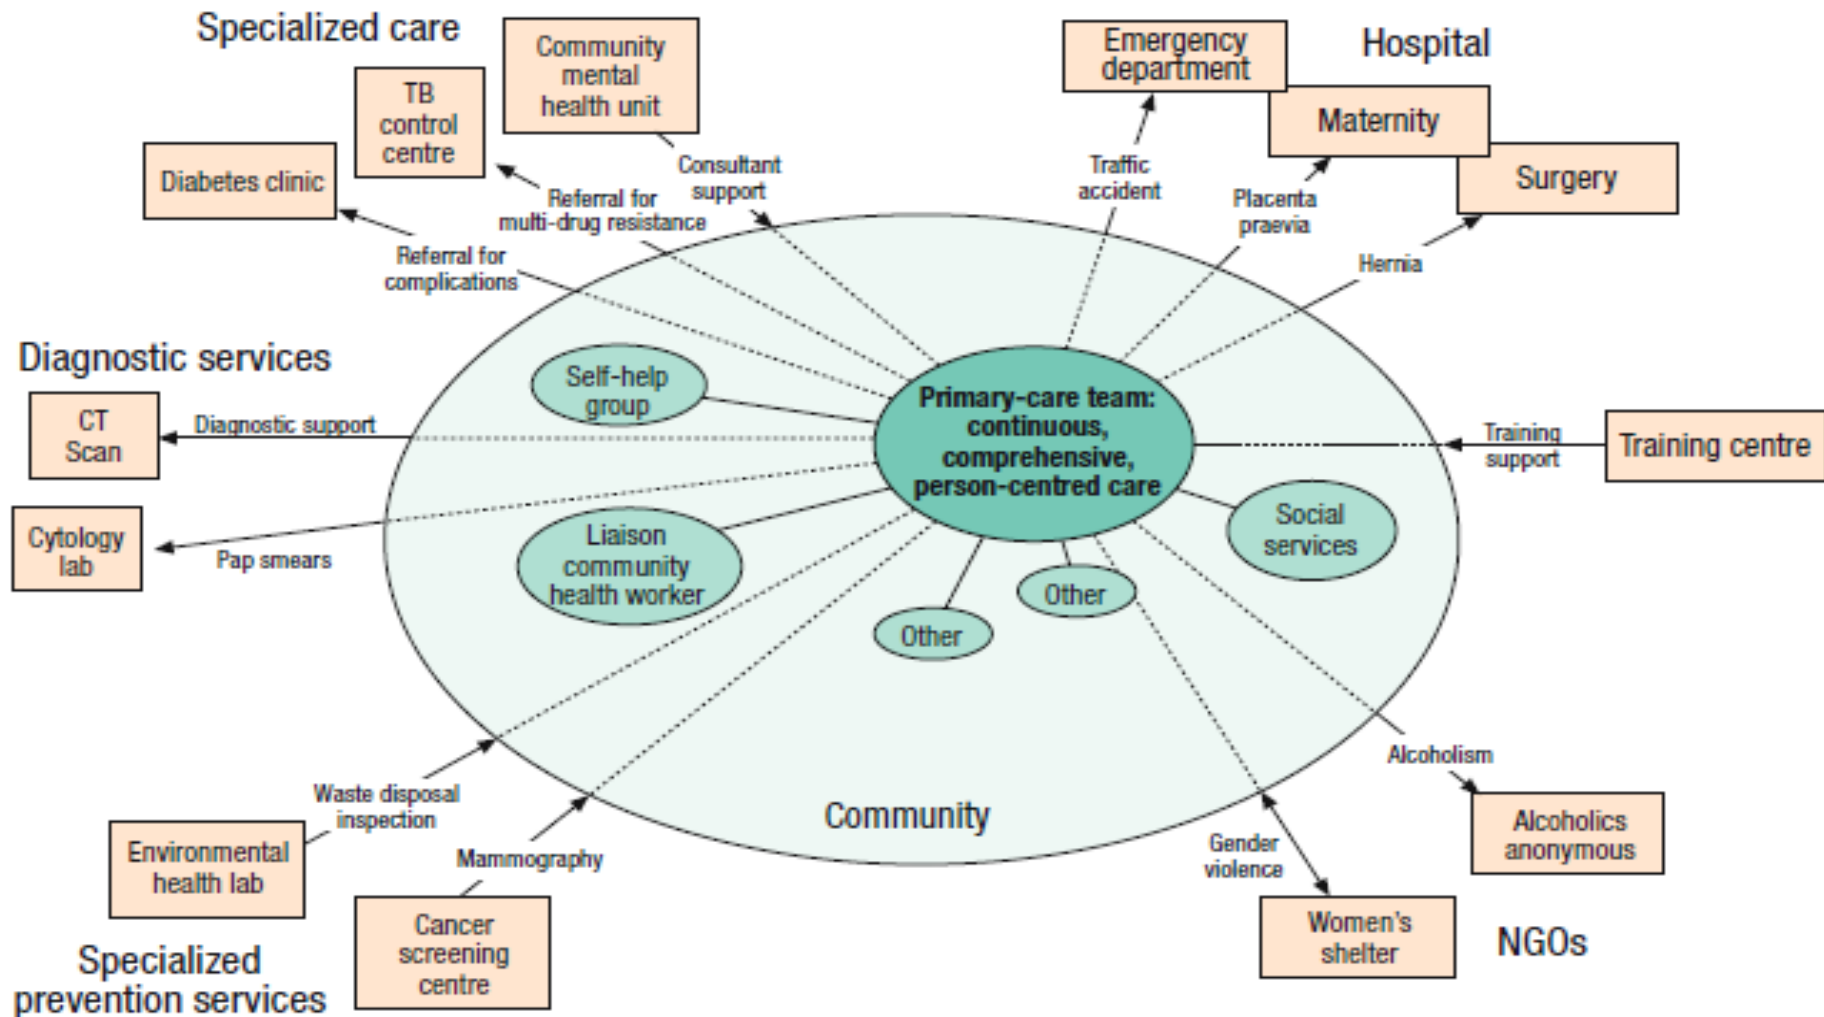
Specialized care

TB control centre

Community mental health unit

Diabetes clinic

Consultant support

Referral for multi-drug resistance

Referral for complications

Emergency department

Hospital

Maternity

Surgery

Traffic accident

Placenta praevia

Hernia

Diagnostic services

CT Scan

Diagnostic support

Cytology lab

Pap smears

Self-help group

Primary-care team: continuous, comprehensive, person-centred care

Training support

Training centre

Liaison community health worker

Social services

Other

Other

Alcoholism

Alcoholics anonymous

Waste disposal inspection

Environmental health lab

Mammography

Community

Gender violence

Women's shelter

NGOs

Cancer screening centre

Specialized prevention services